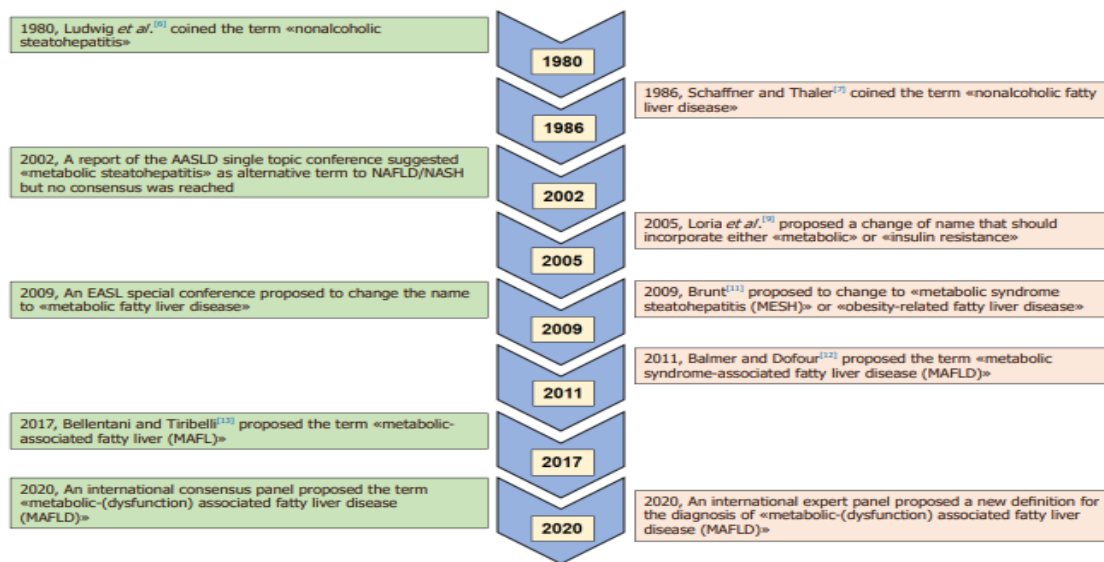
1980, Ludwig *et al*.$^{[6]}$ coined the term «nonalcoholic steatohepatitis»

1980

1986

1986, Schaffner and Thaler$^{[7]}$ coined the term «nonalcoholic fatty liver disease»

2002, A report of the AASLD single topic conference suggested «metabolic steatohepatitis» as alternative term to NAFLD/NASH but no consensus was reached

2002

2005, Loria *et al*.$^{[9]}$ proposed a change of name that should incorporate either «metabolic» or «insulin resistance»

2005

2009, An EASL special conference proposed to change the name to «metabolic fatty liver disease»

2009

2009, Brunt$^{[11]}$ proposed to change to «metabolic syndrome steatohepatitis (MESH)» or «obesity-related fatty liver disease»

2011, Balmer and Dofour$^{[12]}$ proposed the term «metabolic syndrome-associated fatty liver disease (MAFLD)»

2011

2017, Bellentani and Tiribelli$^{[13]}$ proposed the term «metabolic-associated fatty liver (MAFL)»

2017

2020, An international consensus panel proposed the term «metabolic-(dysfunction) associated fatty liver disease (MAFLD)»

2020

2020, An international expert panel proposed a new definition for the diagnosis of «metabolic-(dysfunction) associated fatty liver disease (MAFLD)»